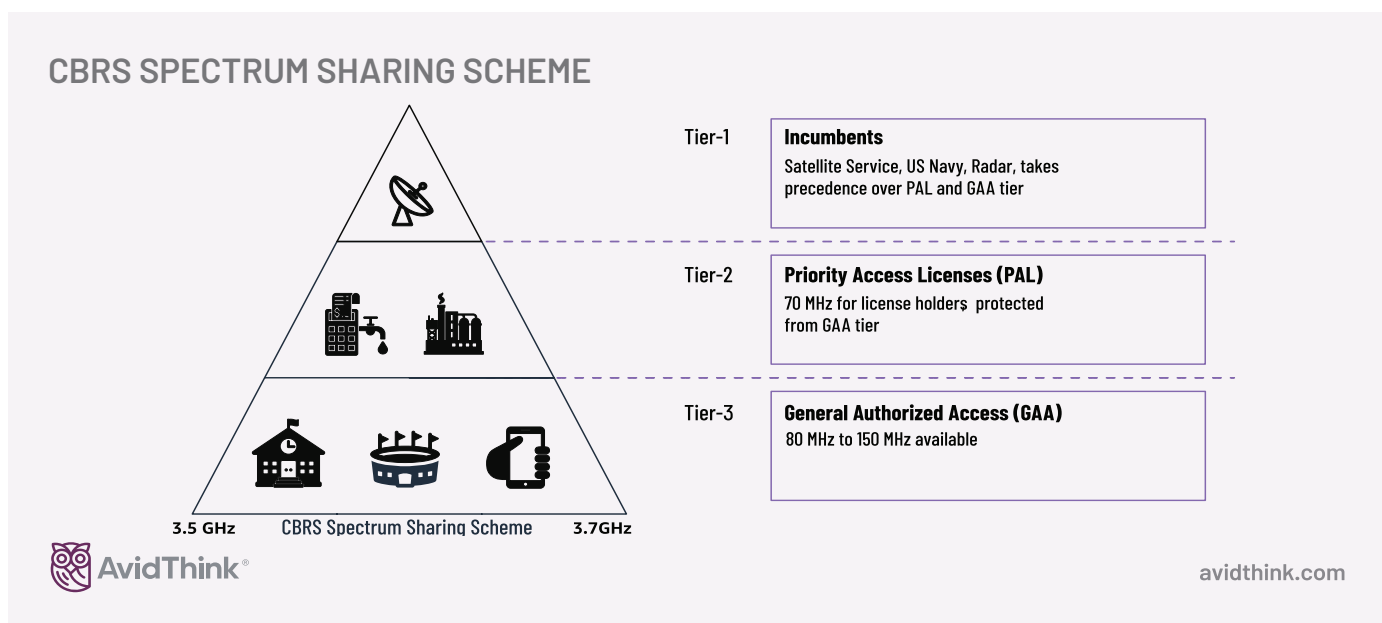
CBRS SPECTRUM SHARING SCHEME

Tier-1

Incumbents

Satellite Service, US Navy, Radar, takes precedence over PAL and GAA tier

Tier-2

Priority Access Licenses (PAL)

70 MHz for license holders, protected from GAA tier

Tier-3

General Authorized Access (GAA)

80 MHz to 150 MHz available

3.5 GHz CBRS Spectrum Sharing Scheme 3.7GHz

AvidThink®

avidthink.com